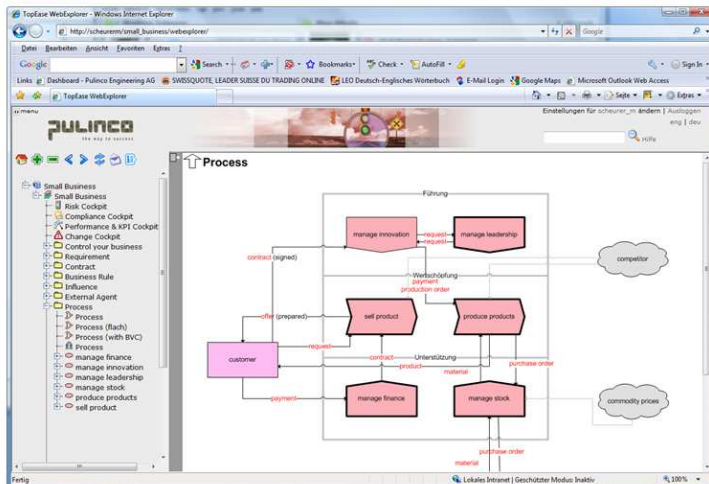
TopEase WebExplorer - Windows Internet Explorer

http://scheurerm/small_business/webexplorer/

Google

Datei Bearbeiten Ansicht Favoriten Extras ?

Google Search Bookmarks Check AutoFill Sign In

Links Dashboard - Pulinco Engineering AG SWISSQUOTE, LEADER SUISSE DU TRADING ONLINE LEO Deutsch-Englisches Wörterbuch E-Mail Login Google Maps Microsoft Outlook Web Access

TopEase WebExplorer

Seite Extras

menu

pulinco
the way to success

Einstellungen für scheurer_m ändern | Ausloggen
eng | deu
Hilfe

Small Business
Small Business
Risk Cockpit
Compliance Cockpit
Performance & KPI Cockpit
Change Cockpit
Control your business
Requirement
Contract
Business Rule
Influence
External Agent
Process
Process
Process (flach)
Process (with BVC)
Process
manage finance
manage innovation
manage leadership
manage stock
produce products
sell product

Process

Führung
manage innovation
request
request
manage leadership
contract (signed)
Wertschöpfung
competitor
payment
production order
offer (prepared)
sell product
produce products
customer
request
contract
Unterstützung
product
material
purchase order
payment
manage finance
manage stock
commodity prices
purchase order
material

Fertig

Lokales Intranet | Geschützter Modus: Inaktiv

100%